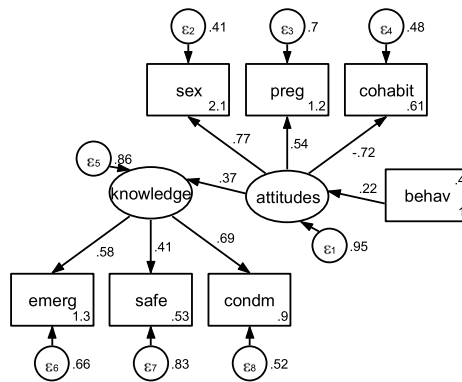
$\varepsilon_2$ .41
$\varepsilon_3$ .7
$\varepsilon_4$ .48

sex 2.1
preg 1.2
cohabit .61

.77
.54
-.72

$\varepsilon_5$ .86
knowledge
.37
attitudes
.22
behav .4 1

$\varepsilon_1$ .95

.58
.41
.69

emerg 1.3
safe .53
condm .9

$\varepsilon_6$ .66
$\varepsilon_7$ .83
$\varepsilon_8$ .52